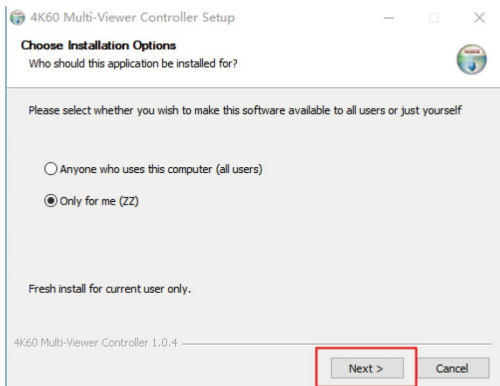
4K60 Multi-Viewer Controller Setup

Choose Installation Options
Who should this application be installed for?

Please select whether you wish to make this software available to all users or just yourself

Anyone who uses this computer (all users)

Only for me (ZZ)

Fresh install for current user only.

4K60 Multi-Viewer Controller 1.0.4

Next >

Cancel